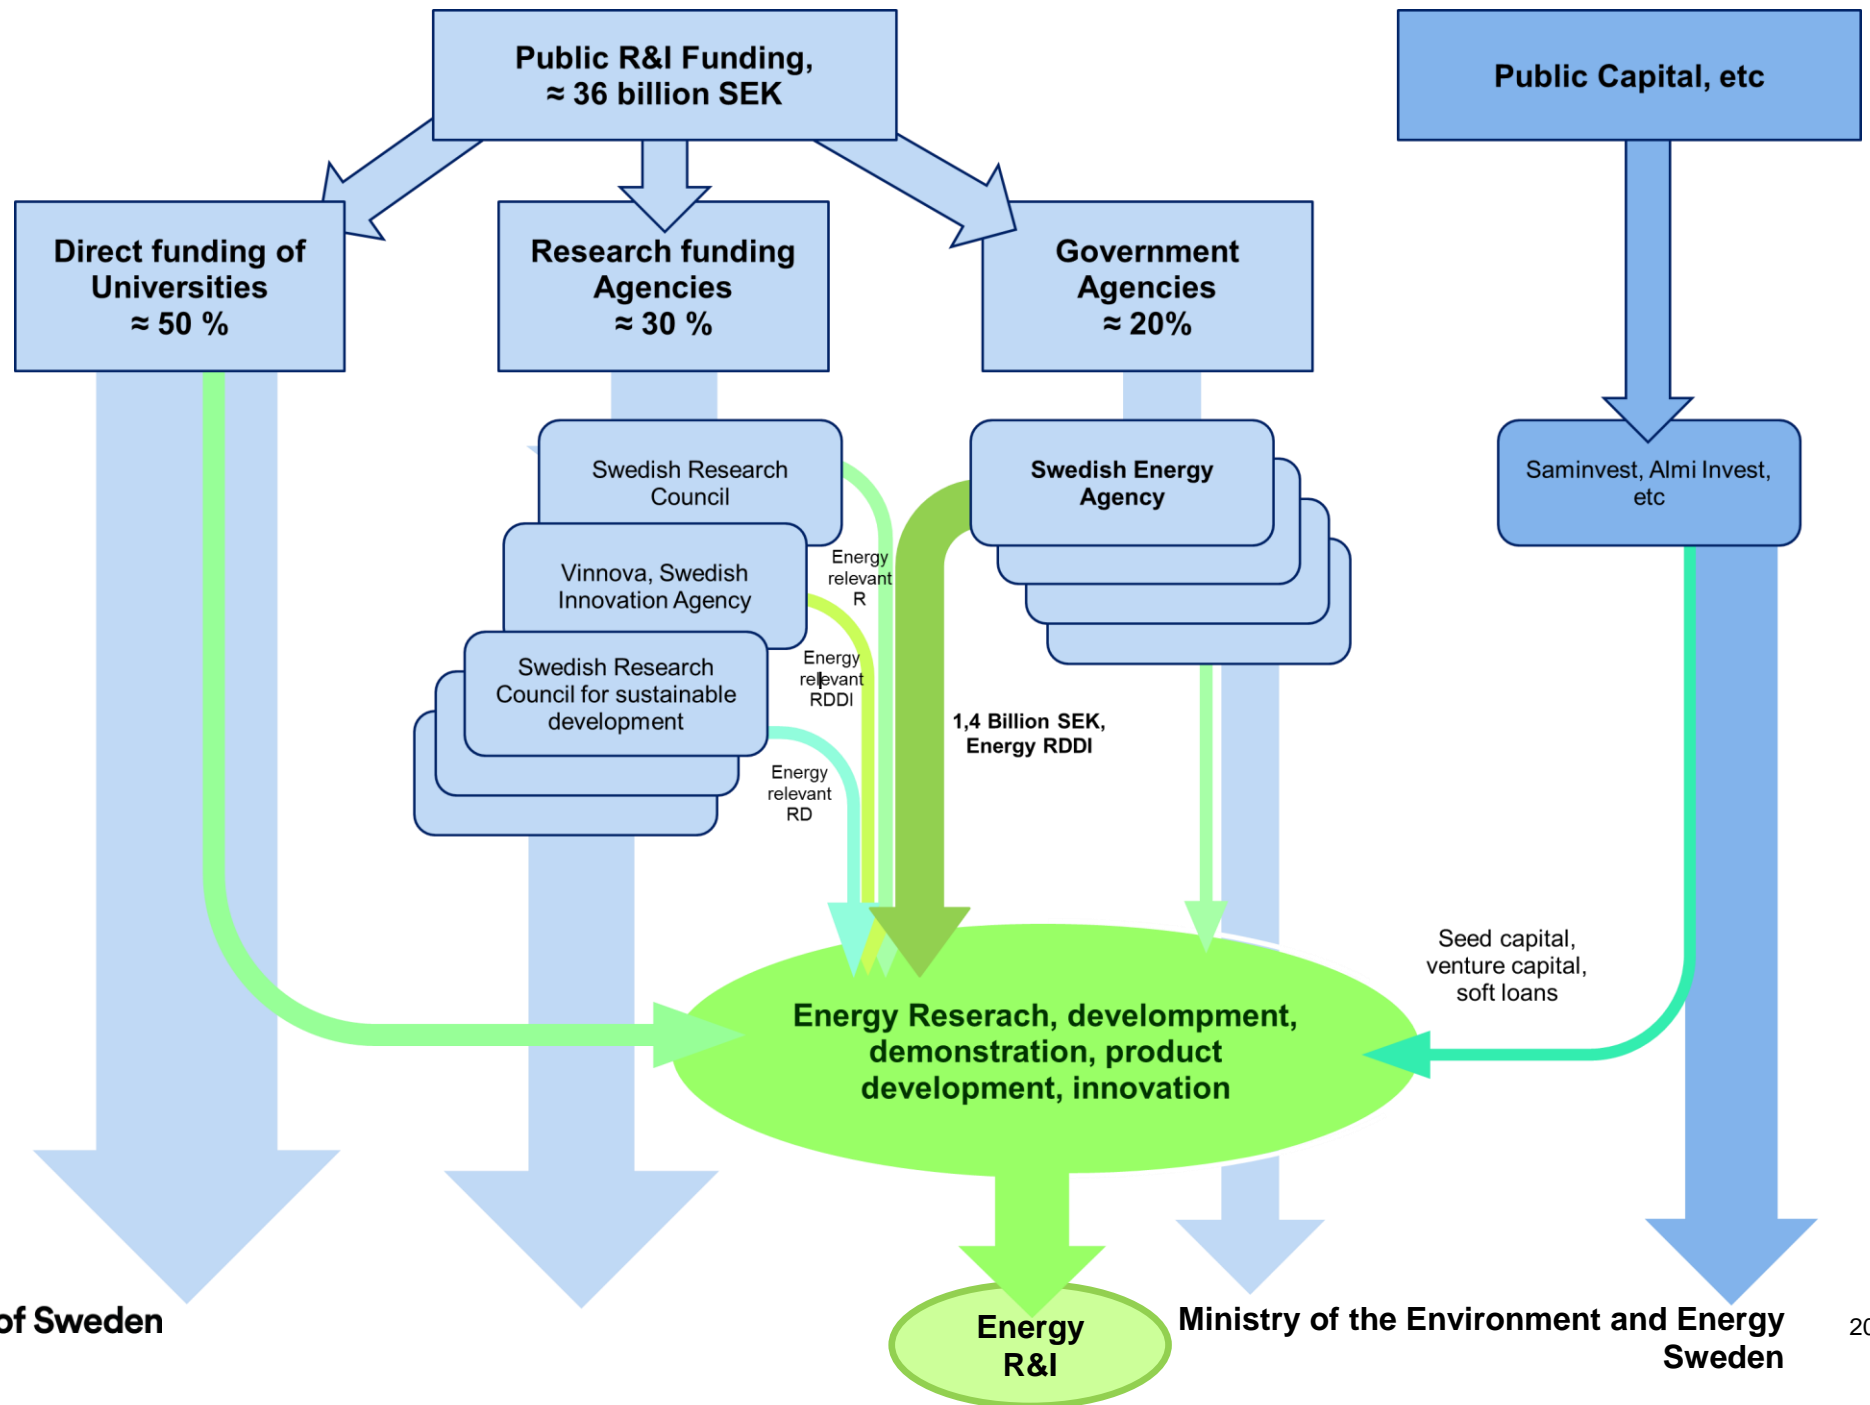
Public R&I Funding, ≈ 36 billion SEK

Public Capital, etc

Direct funding of Universities ≈ 50 %

Research funding Agencies ≈ 30 %

Government Agencies ≈ 20%

Swedish Research Council

Vinnova, Swedish Innovation Agency

Swedish Research Council for sustainable development

Swedish Energy Agency

Saminvest, Almi Invest, etc

Energy relevant R

Energy relevant RDDI

Energy relevant RD

1,4 Billion SEK, Energy RDDI

Seed capital, venture capital, soft loans

Energy Reserach, develompment, demonstration, product development, innovation

Energy R&I

of Sweden

Ministry of the Environment and Energy Sweden

20